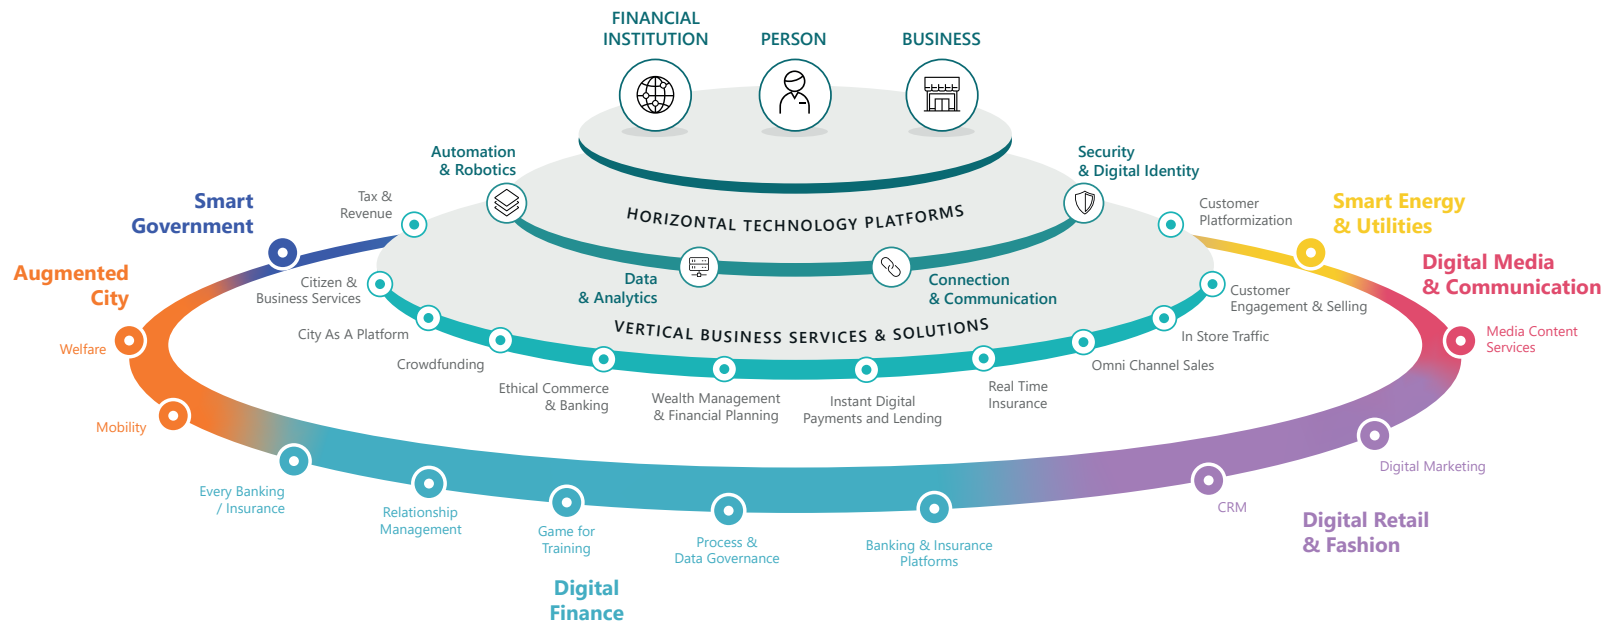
FINANCIAL INSTITUTION

PERSON

BUSINESS

Automation & Robotics

Security & Digital Identity

HORIZONTAL TECHNOLOGY PLATFORMS

Data & Analytics

Connection & Communication

VERTICAL BUSINESS SERVICES & SOLUTIONS

Smart Government

Tax & Revenue

Citizen & Business Services

City As A Platform

Crowdfunding

Ethical Commerce & Banking

Wealth Management & Financial Planning

Instant Digital Payments and Lending

Real Time Insurance

Omni Channel Sales

In Store Traffic

Customer Engagement & Selling

Customer Platformization

Smart Energy & Utilities

Digital Media & Communication

Media Content Services

Digital Marketing

CRM

Digital Retail & Fashion

Augmented City

Welfare

Mobility

Every Banking / Insurance

Relationship Management

Game for Training

Process & Data Governance

Banking & Insurance Platforms

Digital Finance